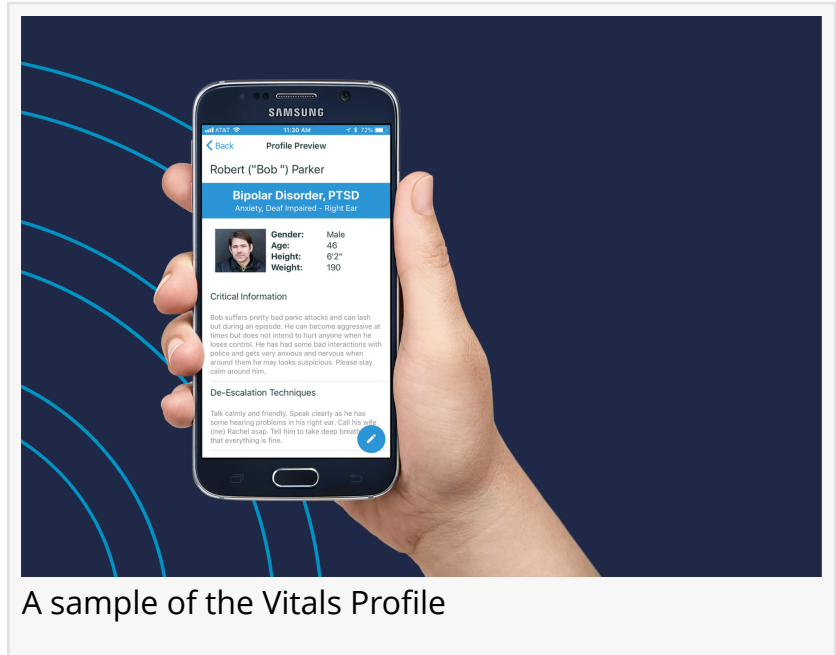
SAMSUNG

AT&T 11:30 AM 72%

Back Profile Preview

Robert ("Bob ") Parker

Bipolar Disorder, PTSD
Anxiety, Deaf Impaired - Right Ear

Gender: Male
Age: 46
Height: 6'2"
Weight: 190

Critical Information

Bob suffers pretty bad panic attacks and can lash out during an episode. He can become aggressive at times but does not intend to hurt anyone when he loses control. He has had some bad interactions with police and gets very anxious and nervous when around them he may looks suspicious. Please stay calm around him.

De-Escalation Techniques

Talk calmly and friendly. Speak clearly as he has some hearing problems in his right ear. Call his wife (me) Rachel asap. Tell him to take deep breath that everything is fine.

A sample of the Vitals Profile